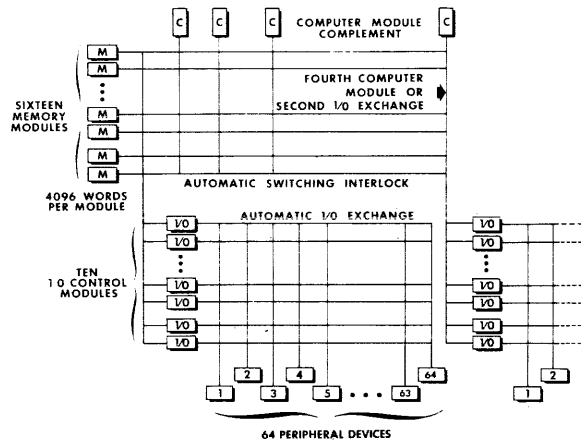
C C C COMPUTER MODULE COMPLEMENT C

M
M
M
M
M
M

SIXTEEN MEMORY MODULES

FOURTH COMPUTER MODULE OR SECOND I/O EXCHANGE

AUTOMATIC SWITCHING INTERLOCK

4096 WORDS PER MODULE

AUTOMATIC I/O EXCHANGE

I/O
I/O
I/O
I/O
I/O
I/O

TEN I O CONTROL MODULES

I/O
I/O
I/O
I/O
I/O
I/O

1 2 3 4 5 63 64

1 2

64 PERIPHERAL DEVICES